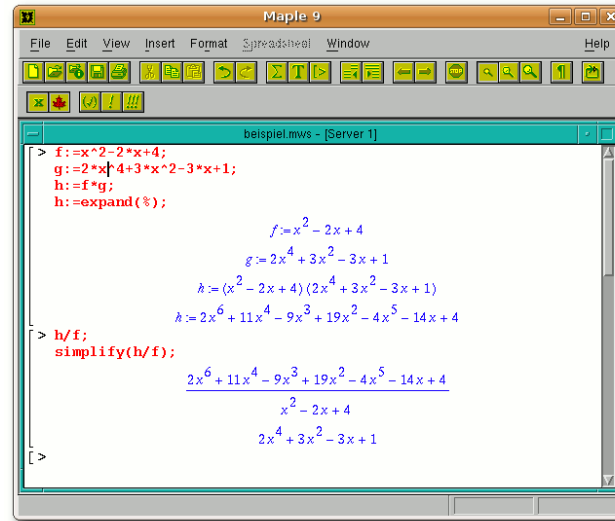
Maple 9

File Edit View Insert Format Spreadsheet Window Help

beispiel.mws - [Server 1]

> f:=x^2-2*x+4;
g:=2*x^4+3*x^2-3*x+1;
h:=f*g;
h:=expand(%);

$f := x^2 - 2x + 4$

$g := 2x^4 + 3x^2 - 3x + 1$

$h := (x^2 - 2x + 4)(2x^4 + 3x^2 - 3x + 1)$

$h := 2x^6 + 11x^4 - 9x^3 + 19x^2 - 4x^5 - 14x + 4$

> h/f;
simplify(h/f);

$\frac{2x^6 + 11x^4 - 9x^3 + 19x^2 - 4x^5 - 14x + 4}{x^2 - 2x + 4}$

$2x^4 + 3x^2 - 3x + 1$

>